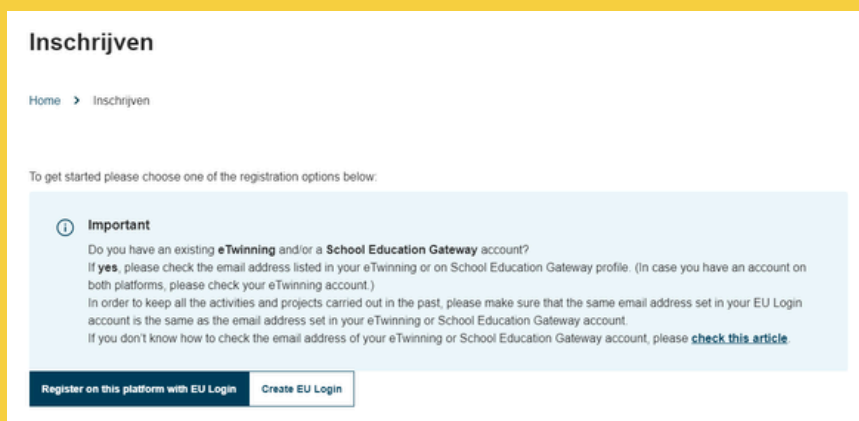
Inschrijven

Home > Inschrijven

To get started please choose one of the registration options below:

Important

Do you have an existing eTwinning and/or a School Education Gateway account?
If yes, please check the email address listed in your eTwinning or on School Education Gateway profile. (In case you have an account on both platforms, please check your eTwinning account.)
In order to keep all the activities and projects carried out in the past, please make sure that the same email address set in your EU Login account is the same as the email address set in your eTwinning or School Education Gateway account.
If you don't know how to check the email address of your eTwinning or School Education Gateway account, please check this article.

Register on this platform with EU Login

Create EU Login